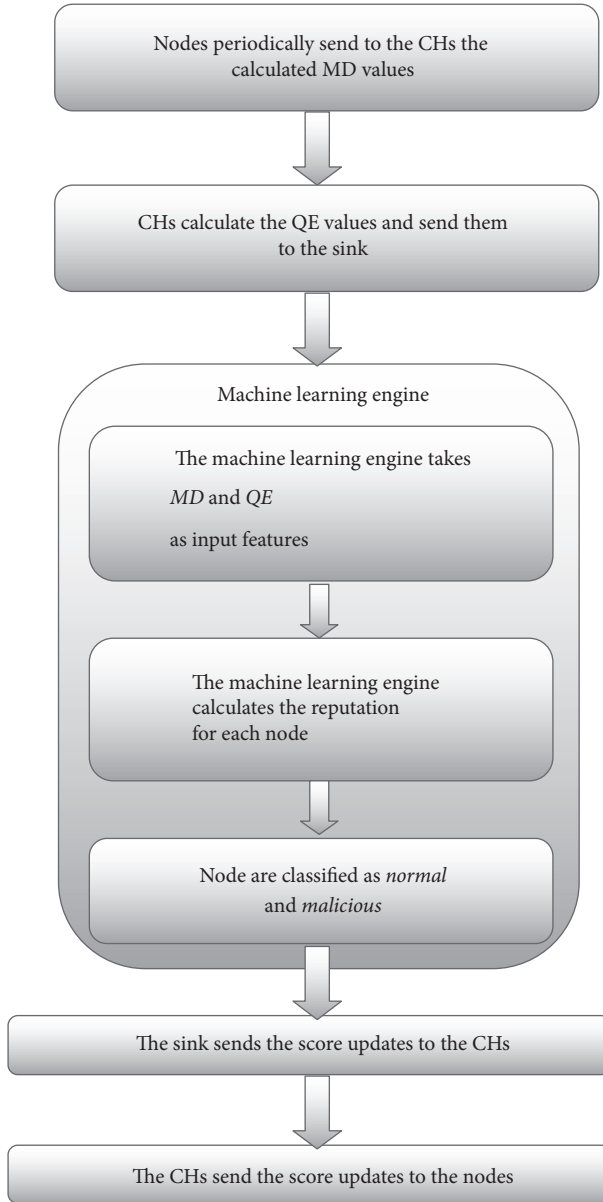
Nodes periodically send to the CHs the calculated MD values

CHs calculate the QE values and send them to the sink

Machine learning engine

The machine learning engine takes *MD* and *QE* as input features

The machine learning engine calculates the reputation for each node

Node are classified as *normal* and *malicious*

The sink sends the score updates to the CHs

The CHs send the score updates to the nodes